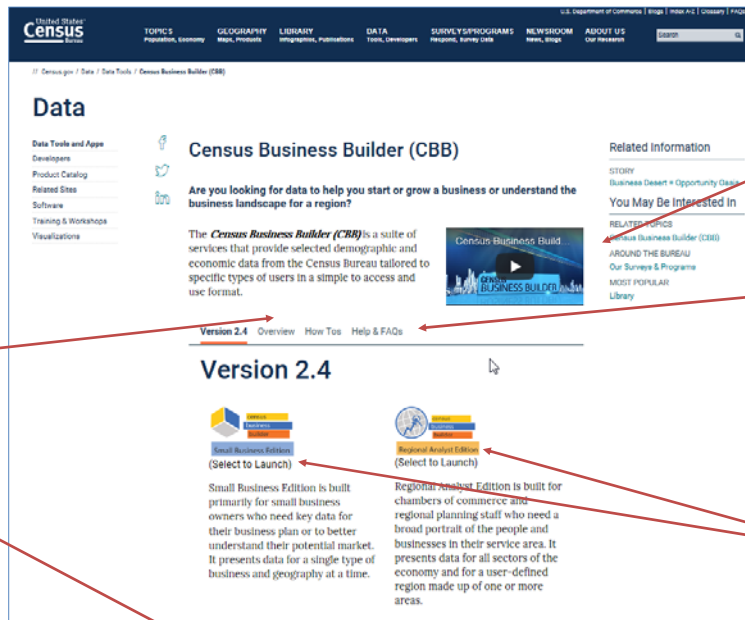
U.S. Department of Commerce | Blogs | Index A-Z | Glossary | FAQ

United States Census Bureau

TOPICS Population, Economy
GEOGRAPHY Maps, Products
LIBRARY Infographics, Publications
DATA Tools, Developers
SURVEYS/PROGRAMS Respond, Survey Data
NEWSROOM News, Blogs
ABOUT US Our Research

Search

Census.gov / Data / Data Tools / Census Business Builder (CBB)

Data

Data Tools and Apps
Developers
Product Catalog
Related Sites
Software
Training & Workshops
Visualizations

Census Business Builder (CBB)

Are you looking for data to help you start or grow a business or understand the business landscape for a region?

The *Census Business Builder (CBB)* is a suite of services that provide selected demographic and economic data from the Census Bureau tailored to specific types of users in a simple to access and use format.

Census Business Build...
CENSUS BUSINESS BUILDER

Version 2.4 Overview How Tos Help & FAQs

Version 2.4

census business builder
Small Business Edition
(Select to Launch)

Small Business Edition is built primarily for small business owners who need key data for their business plan or to better understand their potential market. It presents data for a single type of business and geography at a time.

census business builder
Regional Analyst Edition
(Select to Launch)

Regional Analyst Edition is built for chambers of commerce and regional planning staff who need a broad portrait of the people and businesses in their service area. It presents data for all sectors of the economy and for a user-defined region made up of one or more areas.

Related Information

STORY
Business Desert = Opportunity Oasis

You May Be Interested In

RELATED TOPICS
Census Business Builder (CBB)
AROUND THE BUREAU
Our Surveys & Programs
MOST POPULAR
Library